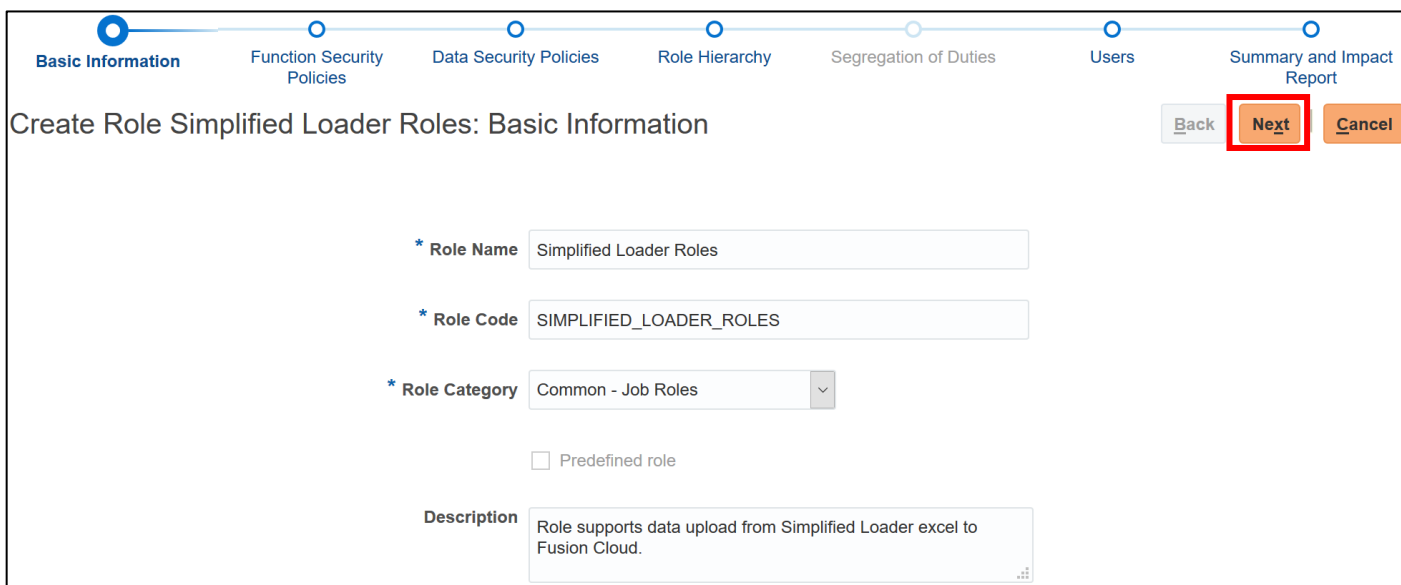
Basic Information
Function Security Policies
Data Security Policies
Role Hierarchy
Segregation of Duties
Users
Summary and Impact Report

Create Role Simplified Loader Roles: Basic Information

Back
Next
Cancel

* Role Name Simplified Loader Roles

* Role Code SIMPLIFIED_LOADER_ROLES

* Role Category Common - Job Roles

Predefined role

Description Role supports data upload from Simplified Loader excel to Fusion Cloud.